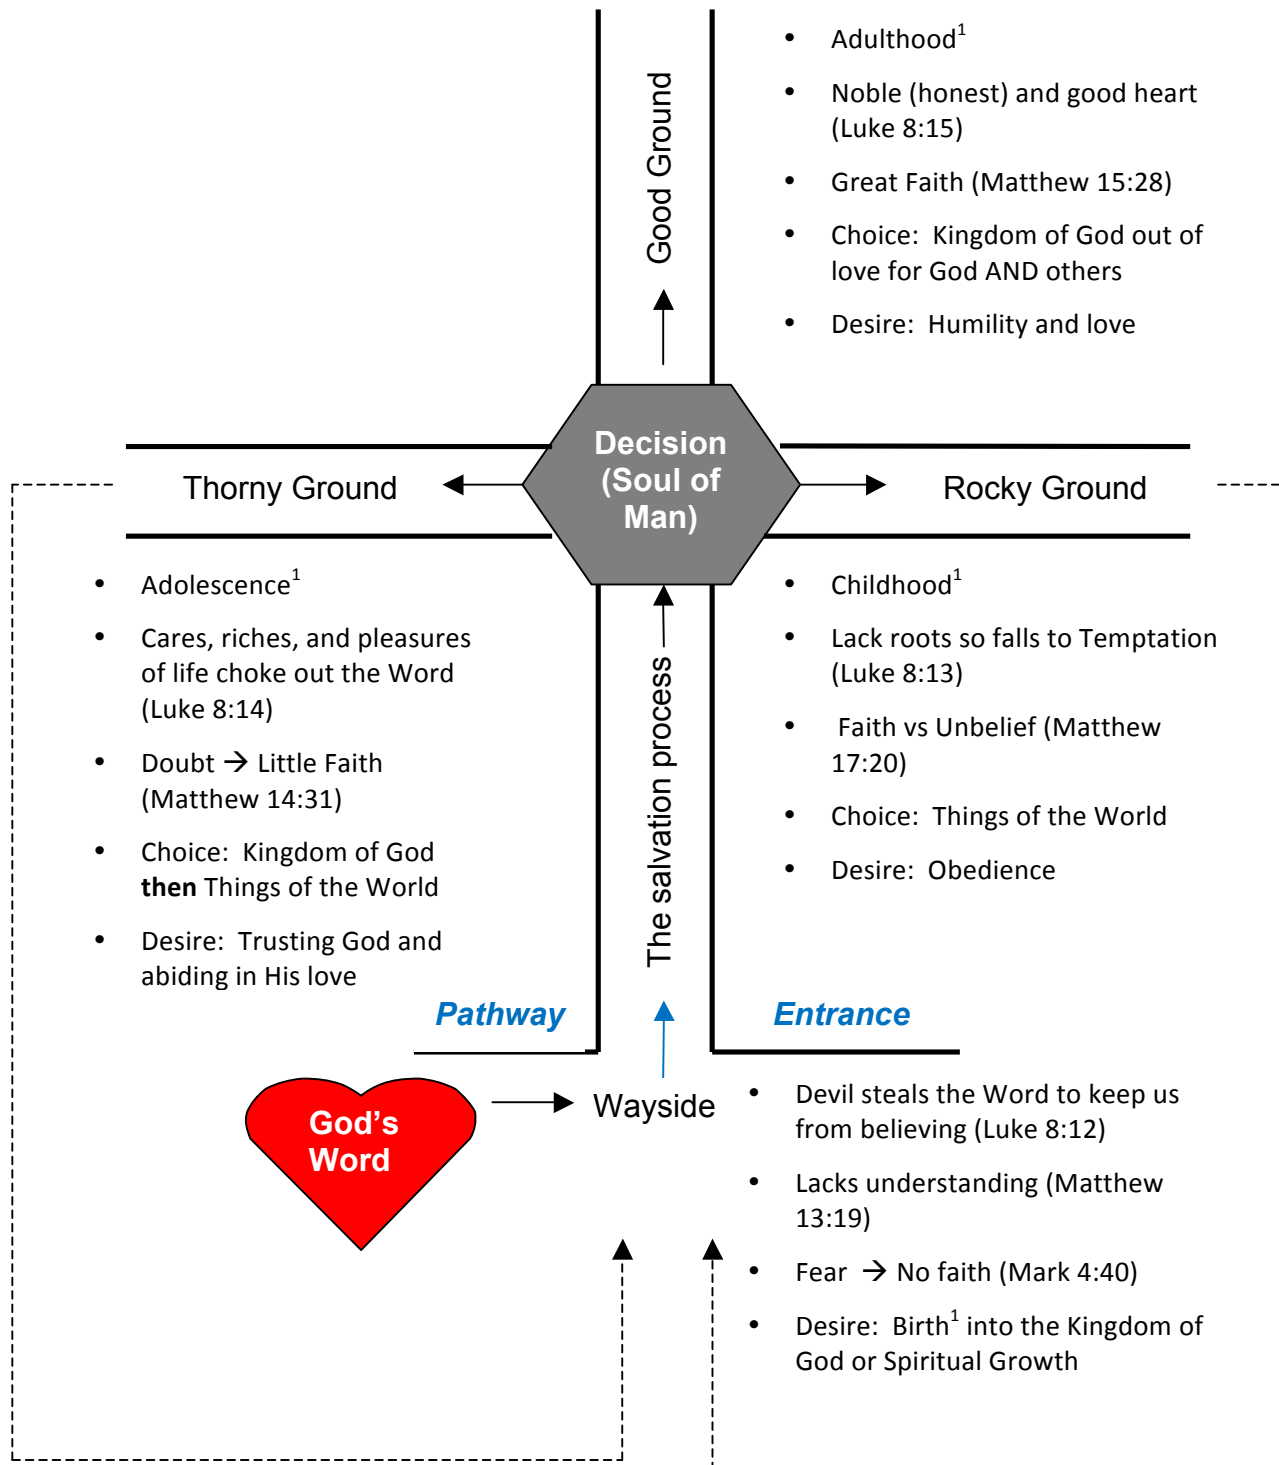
Good Ground

- Adulthood$^1$
- Noble (honest) and good heart (Luke 8:15)
- Great Faith (Matthew 15:28)
- Choice: Kingdom of God out of love for God AND others
- Desire: Humility and love

Thorny Ground

Decision (Soul of Man)

Rocky Ground

- Adolescence$^1$
- Cares, riches, and pleasures of life choke out the Word (Luke 8:14)
- Doubt → Little Faith (Matthew 14:31)
- Choice: Kingdom of God **then** Things of the World
- Desire: Trusting God and abiding in His love

The salvation process

- Childhood$^1$
- Lack roots so falls to Temptation (Luke 8:13)
- Faith vs Unbelief (Matthew 17:20)
- Choice: Things of the World
- Desire: Obedience

Pathway

Entrance

God's Word

Wayside

- Devil steals the Word to keep us from believing (Luke 8:12)
- Lacks understanding (Matthew 13:19)
- Fear → No faith (Mark 4:40)
- Desire: Birth$^1$ into the Kingdom of God or Spiritual Growth